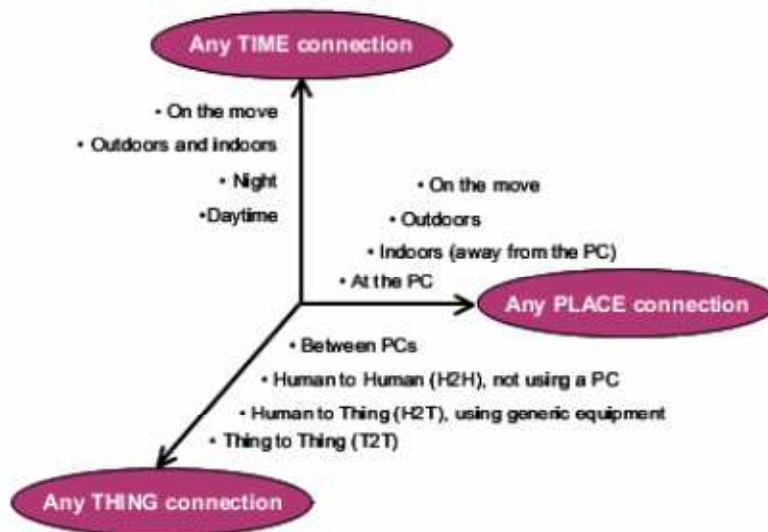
Any TIME connection

• On the move
• Outdoors and indoors
• Night
•Daytime

• On the move
• Outdoors
• Indoors (away from the PC)
• At the PC

Any PLACE connection

• Between PCs
• Human to Human (H2H), not using a PC
• Human to Thing (H2T), using generic equipment
• Thing to Thing (T2T)

Any THING connection